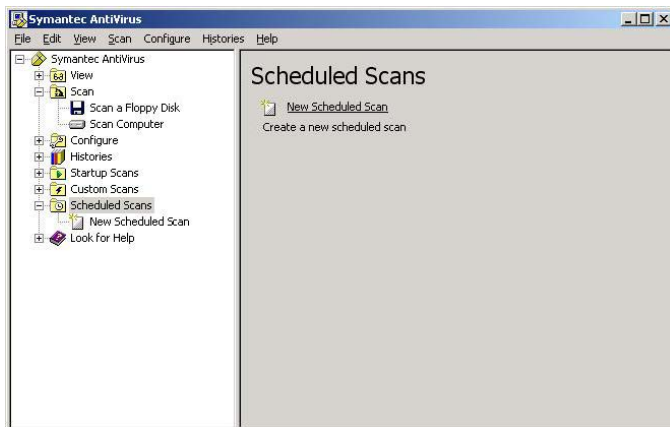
Symantec AntiVirus

File Edit View Scan Configure Histories Help

Symantec AntiVirus
View
Scan
Scan a Floppy Disk
Scan Computer
Configure
Histories
Startup Scans
Custom Scans
Scheduled Scans
New Scheduled Scan
Look for Help

Scheduled Scans

New Scheduled Scan

Create a new scheduled scan